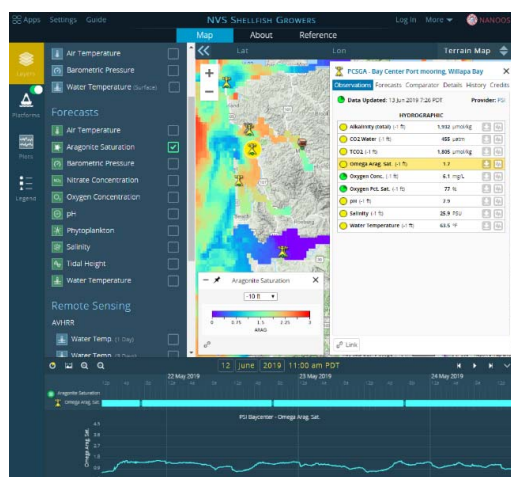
Apps Settings Guide

NVS Shellfish Growers

Log In More NANOOS

Map About Reference

Layers

Platforms

Plots

Legend

Air Temperature

Barometric Pressure

Water Temperature (Surface)

Forecasts

Air Temperature

Aragonite Saturation

Barometric Pressure

Nitrate Concentration

Oxygen Concentration

pH

Phytoplankton

Salinity

Tidal Height

Water Temperature

Remote Sensing

AVHRR

Water Temp. (1 Day)

Water Temp. (3 Days)

Lat Lon Terrain Map

PCSGA - Bay Center Port mooring, Willapa Bay

Observations Forecasts Comparator Details History Credits

Data Updated: 13 Jun 2019 7:26 PDT Provider: PSI

HYDROGRAPHIC

| | | |
|---|---|---|
| Alkalinity (total) (-1 ft) | 1,932 | umol/kg |
| CO2 Water (-1 ft) | 485 | uatm |
| TCO2 (-1 ft) | 1,805 | umol/kg |
| Omega Arag. Sat. (-1 ft) | 1.7 | |
| Oxygen Conc. (-1 ft) | 6.1 | mg/L |
| Oxygen Pct. Sat. (-1 ft) | 77 | % |
| pH (-1 ft) | 7.9 | |
| Salinity (-1 ft) | 25.9 | PSU |
| Water Temperature (-1 ft) | 63.5 | °F |

Link

Aragonite Saturation

-10 ft

0 0.75 1.5 2.25 3

ARAG

12 June 2019 11:00 am PDT

22 May 2019 23 May 2019 24 May 2019

Aragonite Saturation

Omega Arag. Sat.

PSI Baycenter - Omega Arag. Sat.

Omega Arag. Sat.

4.5 3.5 2.5 1.5 0.5